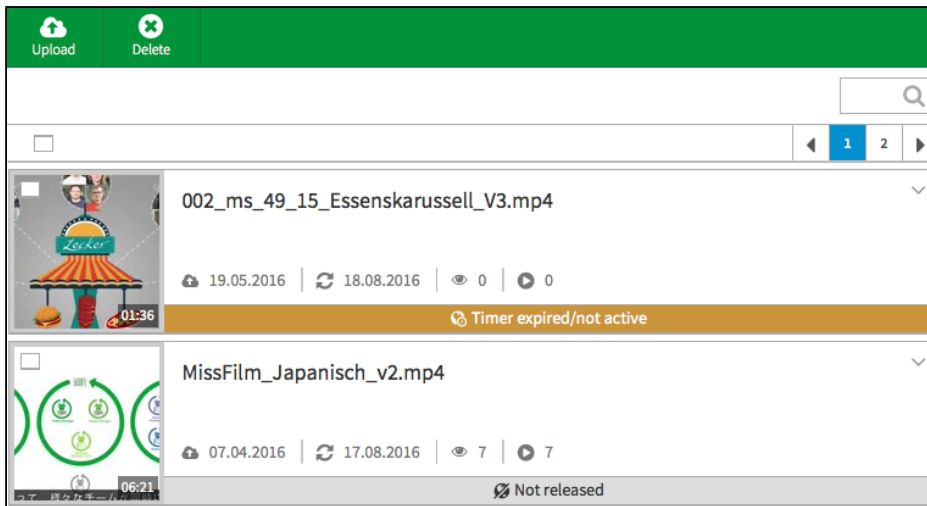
Upload
Delete

1 2

Lecker
01:36
002_ms_49_15_Essenskarussell_V3.mp4
19.05.2016 | 18.08.2016 | 0 | 0
Timer expired/not active

06:21
MissFilm_Japanisch_v2.mp4
07.04.2016 | 17.08.2016 | 7 | 7
Not released